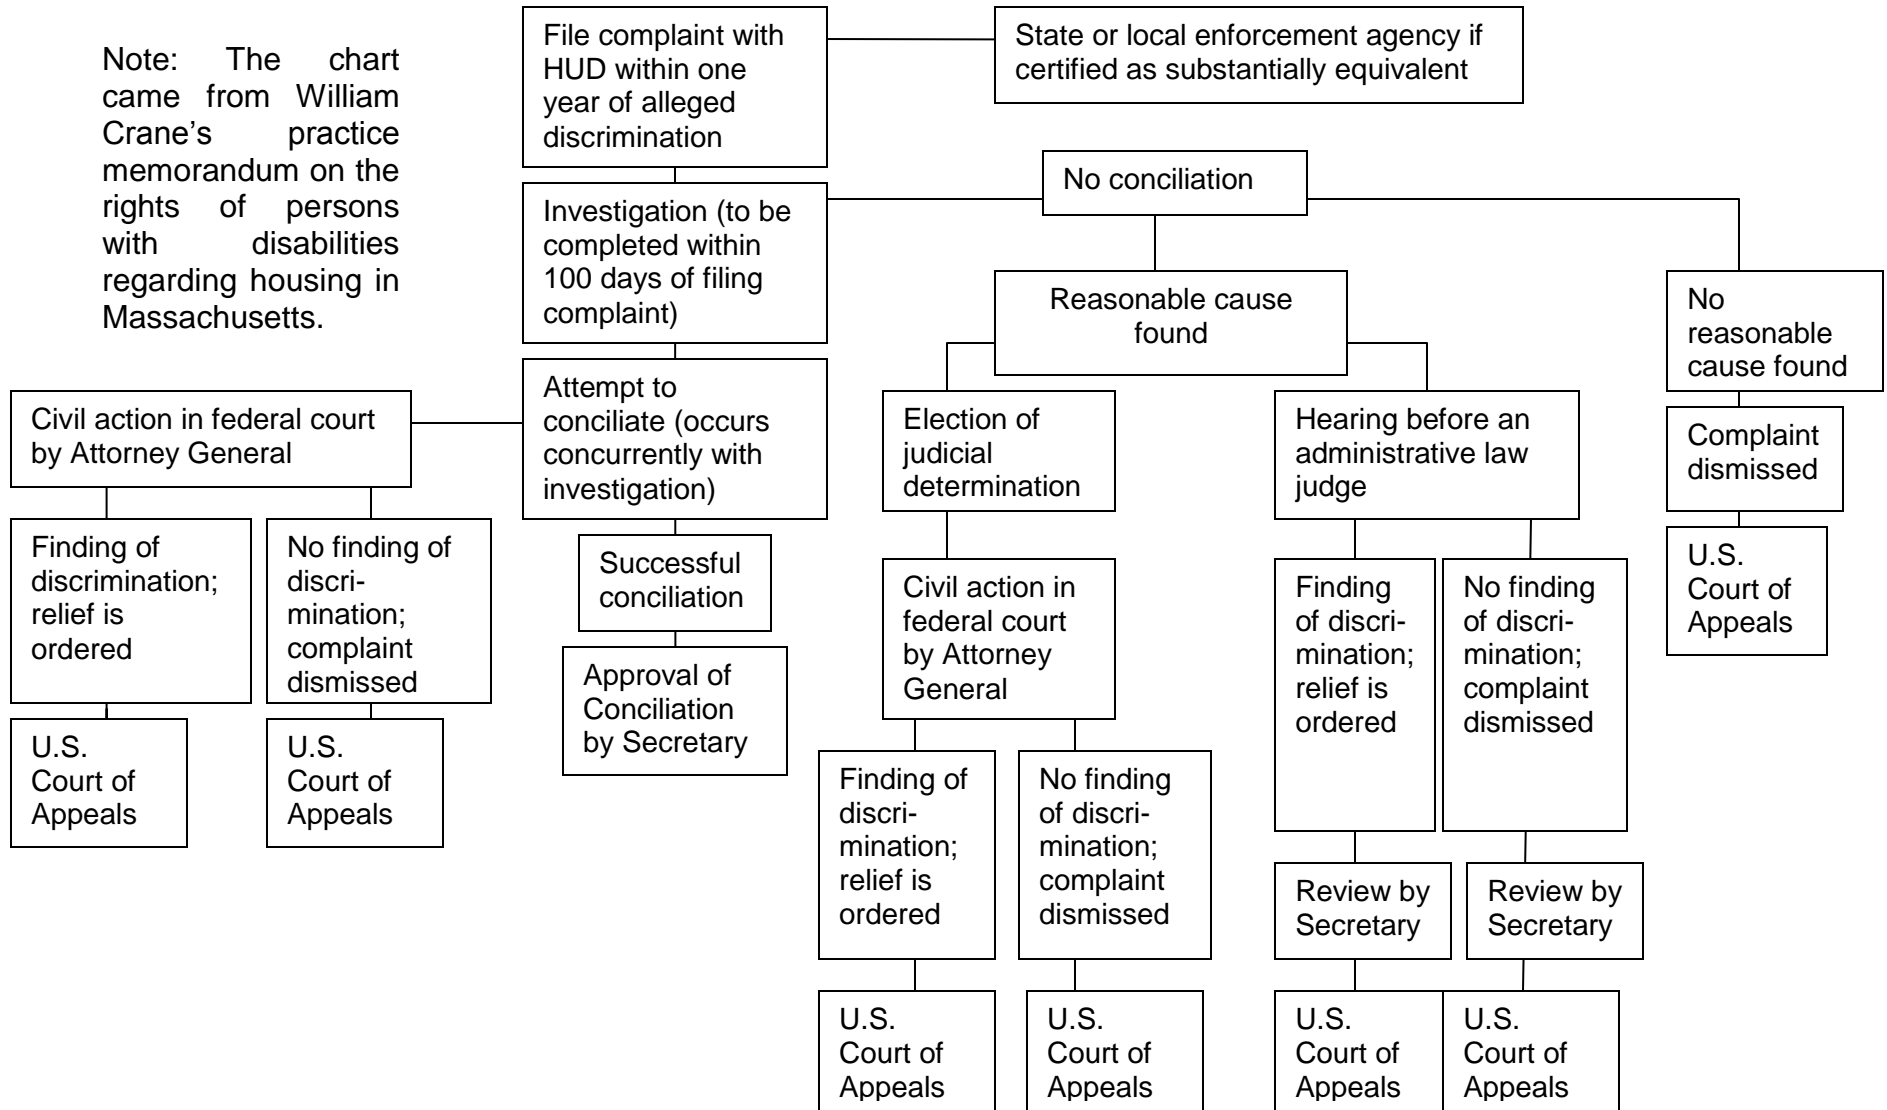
Note: The chart came from William Crane's practice memorandum on the rights of persons with disabilities regarding housing in Massachusetts.

File complaint with HUD within one year of alleged discrimination

State or local enforcement agency if certified as substantially equivalent

Investigation (to be completed within 100 days of filing complaint)

No conciliation

Reasonable cause found

No reasonable cause found

Attempt to conciliate (occurs concurrently with investigation)

Civil action in federal court by Attorney General

Finding of discrimination; relief is ordered

No finding of discrimination; complaint dismissed

U.S. Court of Appeals

U.S. Court of Appeals

Successful conciliation

Approval of Conciliation by Secretary

Election of judicial determination

Civil action in federal court by Attorney General

Finding of discrimination; relief is ordered

No finding of discrimination; complaint dismissed

U.S. Court of Appeals

U.S. Court of Appeals

Hearing before an administrative law judge

Finding of discrimination; relief is ordered

No finding of discrimination; complaint dismissed

Review by Secretary

Review by Secretary

U.S. Court of Appeals

U.S. Court of Appeals

Complaint dismissed

U.S. Court of Appeals